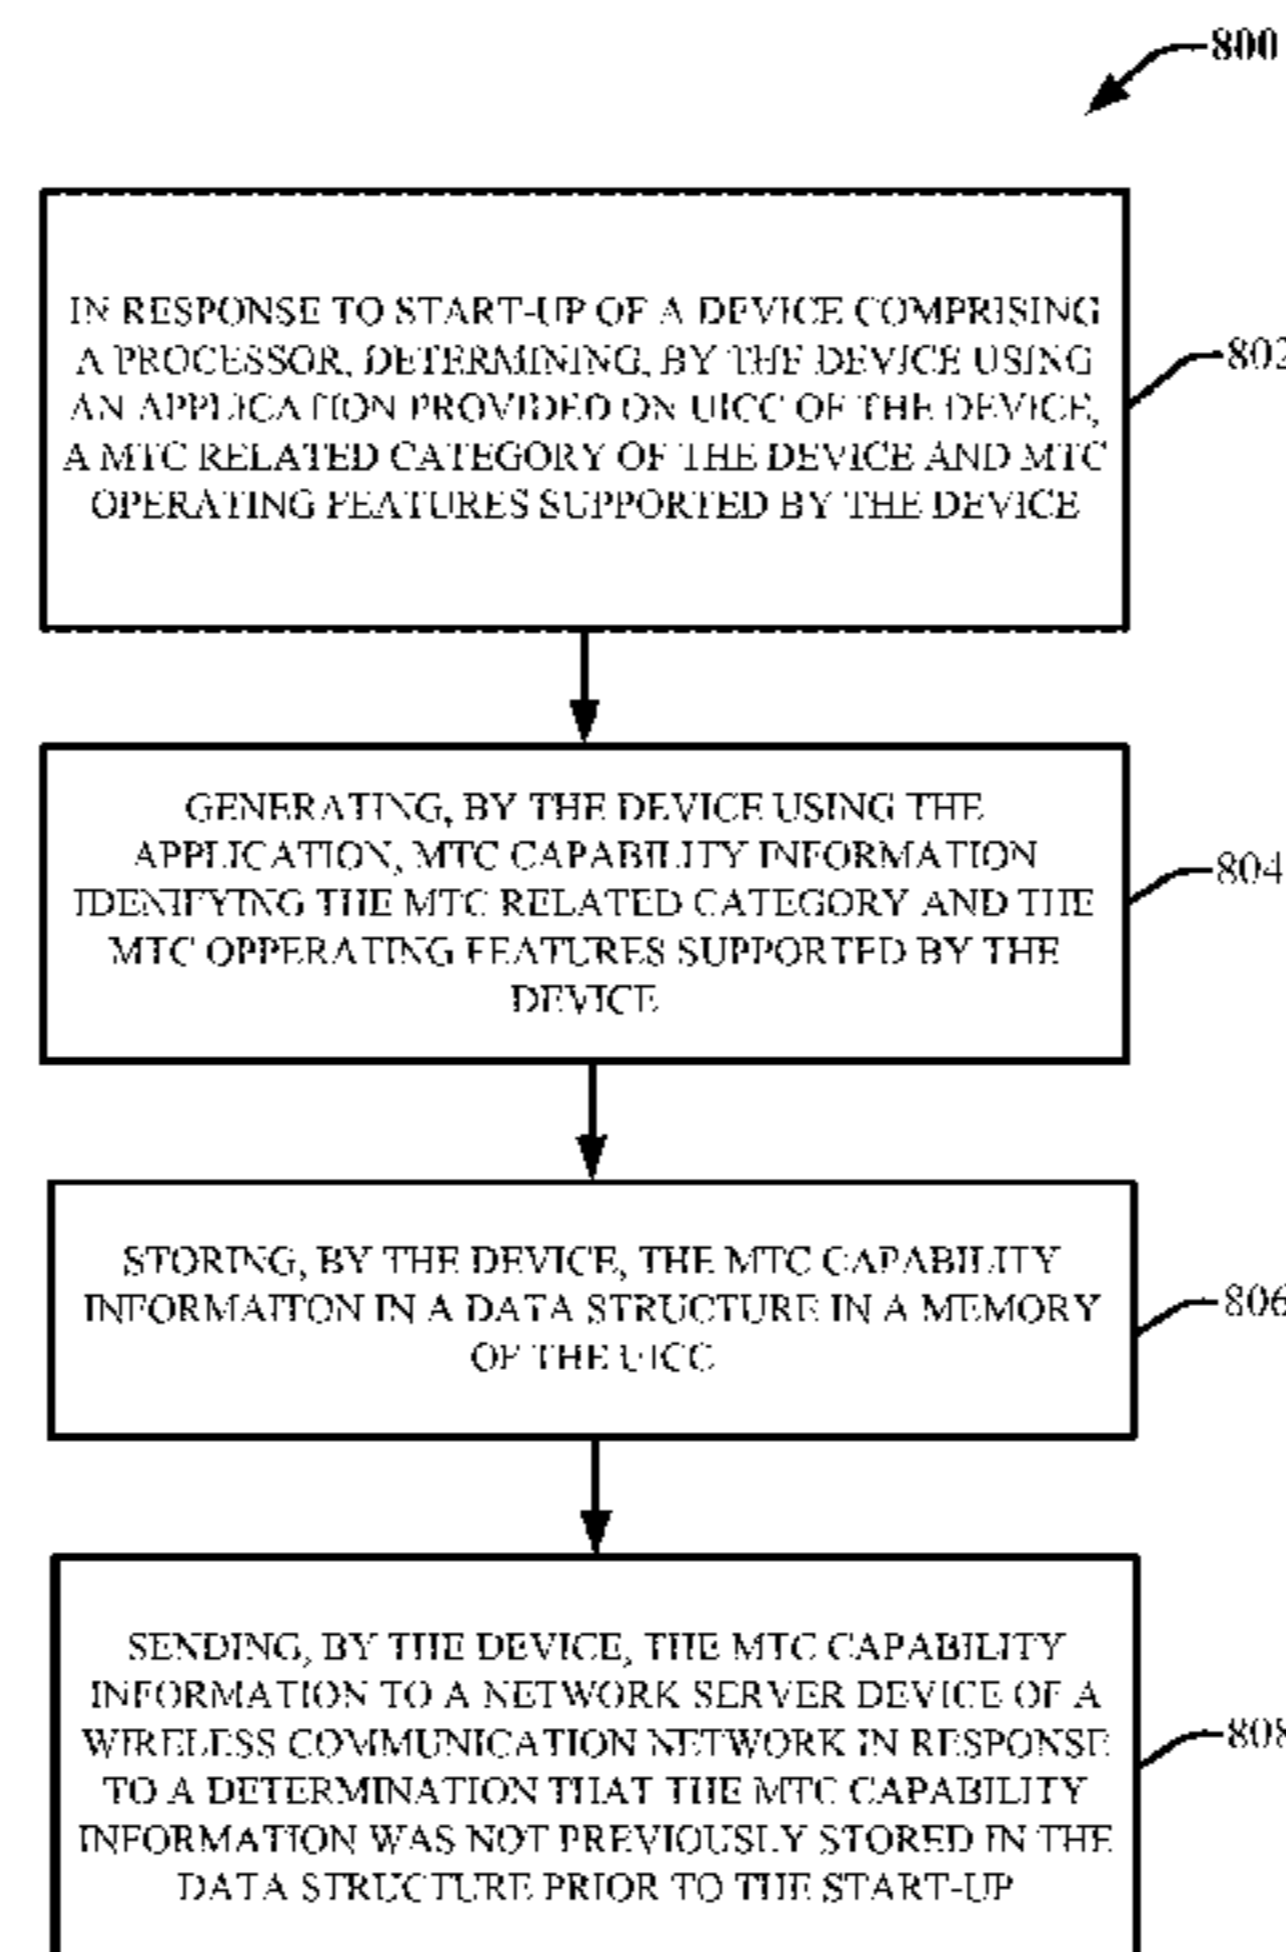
800

IN RESPONSE TO START-UP OF A DEVICE COMPRISING A PROCESSOR, DETERMINING, BY THE DEVICE USING AN APPLICATION PROVIDED ON UICC OF THE DEVICE, A MTC RELATED CATEGORY OF THE DEVICE AND MTC OPERATING FEATURES SUPPORTED BY THE DEVICE

802

GENERATING, BY THE DEVICE USING THE APPLICATION, MTC CAPABILITY INFORMATION IDENIFYING THE MTC RELATED CATEGORY AND THE MTC OPPERATING FEATURES SUPPORTED BY THE DEVICE

804

STORING, BY THE DEVICE, THE MTC CAPABILITY INFORMAITON IN A DATA STRUCTURE IN A MEMORY OF THE UICC

806

SENDING, BY THE DEVICE, THE MTC CAPABILITY INFORMATION TO A NETWORK SERVER DEVICE OF A WIRELESS COMMUNICATION NETWORK IN RESPONSE TO A DETERMINATION THAT THE MTC CAPABILITY INFORMATION WAS NOT PREVIOUSLY STORED IN THE DATA STRUCTURE PRIOR TO THE START-UP

808